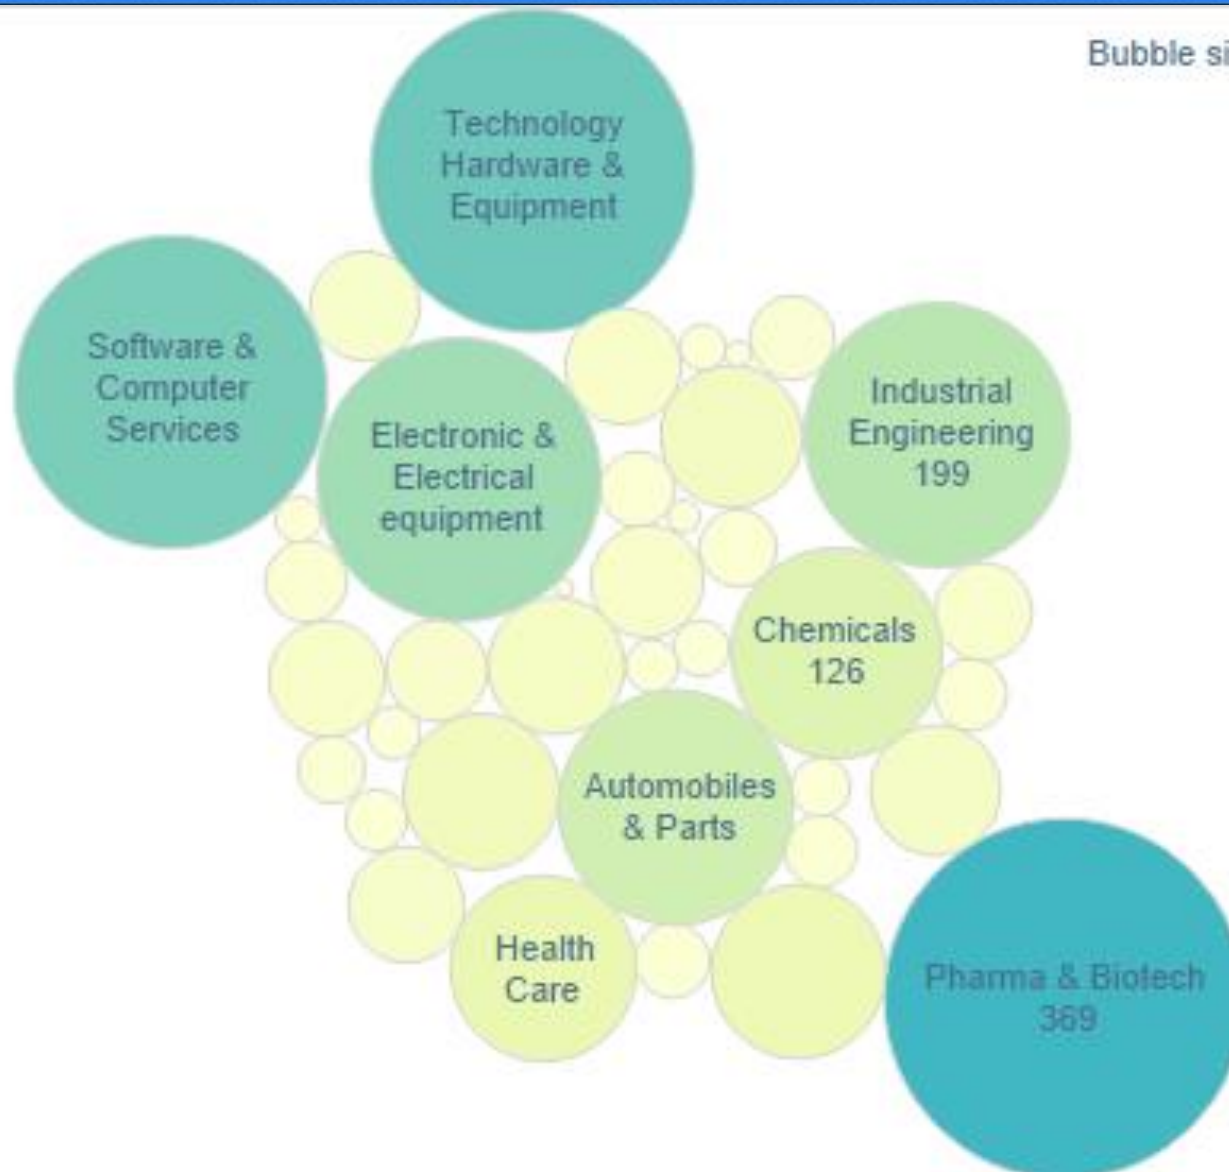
Bubble si

Technology Hardware & Equipment

Software & Computer Services

Electronic & Electrical equipment

Industrial Engineering 199

Chemicals 126

Automobiles & Parts

Health Care

Pharma & Biotech 369